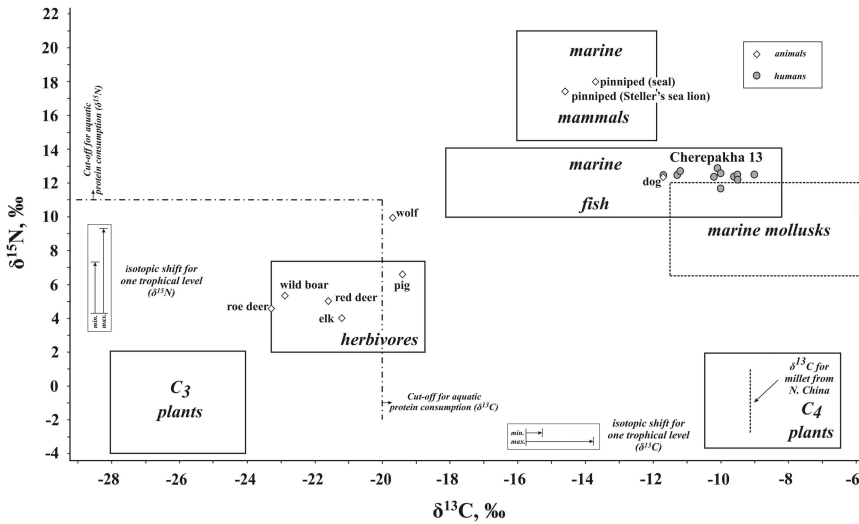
animals
humans

marine
pinniped (seal)
pinniped (Steller's sea lion)
mammals

marine
Cherepakha 13
dog
fish
marine mollusks

Cut-off for aquatic protein consumption ($\delta^{15}N$)

wolf

isotopic shift for one trophical level ($\delta^{15}N$)
min.
max.

wild boar
red deer
roe deer
elk
pig
herbivores

$C_3$ plants

Cut-off for aquatic protein consumption ($\delta^{13}C$)

min.
max.
isotopic shift for one trophical level ($\delta^{13}C$)

$\delta^{13}C$ for millet from N. China
$C_4$ plants

$\delta^{15}N$, ‰
22
20
18
16
14
12
10
8
6
4
2
0
-2
-4

-28
-26
-24
-22
-20
-18
-16
-14
-12
-10
-8
-6
$\delta^{13}C$, ‰